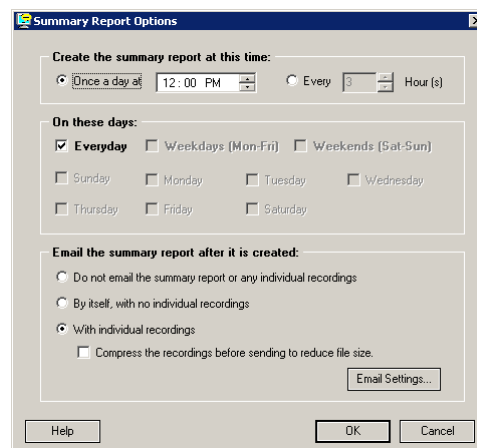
Summary Report Options

Create the summary report at this time:

Once a day at 12 : 00 PM

Every 3 Hour (s)

On these days:

Everyday

Weekdays (Mon-Fri)

Weekends (Sat-Sun)

Sunday

Monday

Tuesday

Wednesday

Thursday

Friday

Saturday

Email the summary report after it is created:

Do not email the summary report or any individual recordings

By itself, with no individual recordings

With individual recordings

Compress the recordings before sending to reduce file size.

Email Settings...

Help

OK

Cancel